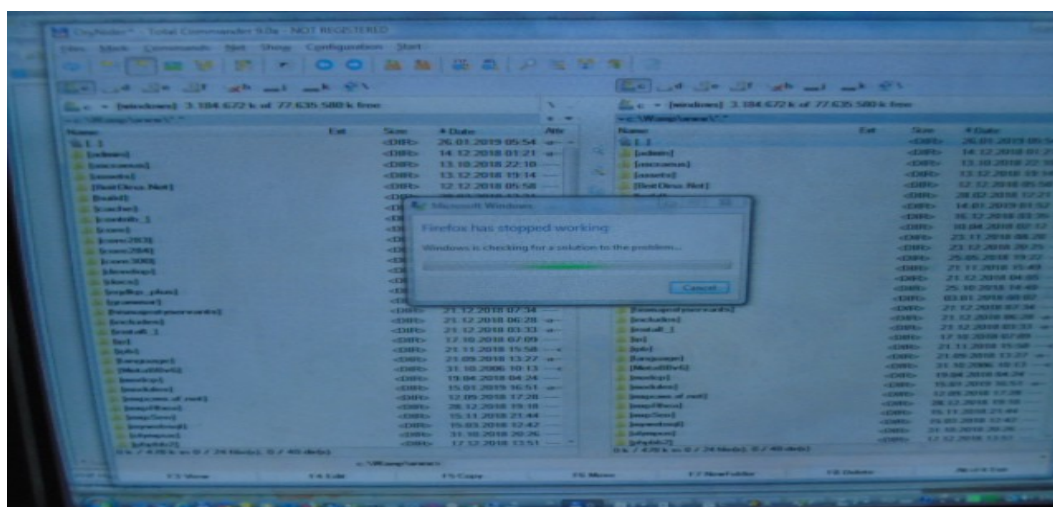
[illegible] - Total Commander 9.0a - NOT REGISTERED

Files Mark Commands Net Show Configuration Start

c - [windows] 3.184.672 k of 77.635.580 k free

c:\Wamp\www\*.*

Name Ext Size Date Attr

[..] <DIR> 26.01.2019 05:54
[admin] <DIR> 14.12.2018 01:21
[ancounus] <DIR> 13.10.2018 22:10
[assets] <DIR> 13.12.2018 19:14
[BestDesc.Net] <DIR> 12.12.2018 05:58
[build] <DIR>
[cache] <DIR>
[contrib_1] <DIR>
[core] <DIR>
[core283] <DIR>
[core284] <DIR>
[core300] <DIR>
[develop] <DIR>
[docs] <DIR>
[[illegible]] <DIR>
[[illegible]] <DIR>
[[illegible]] <DIR> 21.12.2018 07:34
[includes] <DIR> 21.12.2018 06:28
[install_1] <DIR> 21.12.2018 03:33
[js] <DIR> 17.10.2018 07:09
[lib] <DIR> 21.11.2018 15:58
[language] <DIR> 21.09.2018 13:27
[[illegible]] <DIR> 31.10.2006 10:13
[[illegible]] <DIR> 19.04.2018 04:24
[modules] <DIR> 15.01.2019 16:51
[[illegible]] <DIR> 12.09.2018 17:28
[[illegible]] <DIR> 28.12.2018 19:18
[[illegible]] <DIR> 15.11.2018 21:44
[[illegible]] <DIR> 15.03.2018 12:42
[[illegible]] <DIR> 31.10.2018 20:26
[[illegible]] <DIR> 12.12.2018 13:51

0 k / 470 k in 0 / 24 file(s), 0 / 40 dir(s)

c - [windows] 3.184.672 k of 77.635.580 k free

c:\Wamp\www\*.*

Name Ext Size Date

Microsoft Windows

Firefox has stopped working

Windows is checking for a solution to the problem...

Cancel

c:\Wamp\www>

F3 View F4 Edit F5 Copy F6 Move F7 NewFolder F8 Delete Alt+F4 Exit